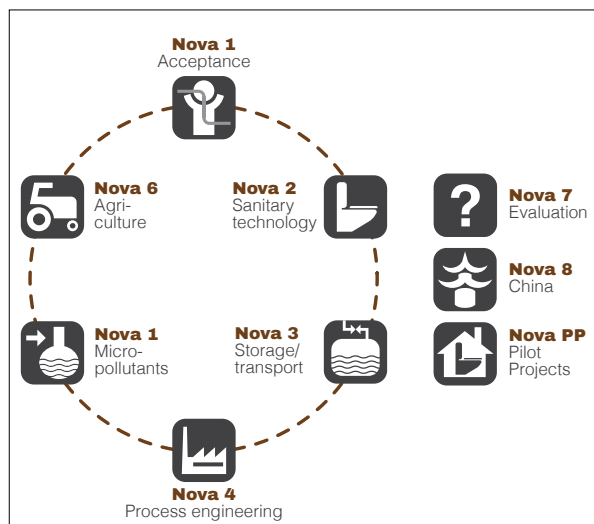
Nova 1
Acceptance

Nova 6
Agri-
culture

Nova 2
Sanitary
technology

Nova 1
Micro-
pollutants

Nova 3
Storage/
transport

Nova 4
Process engineering

Nova 7
Evaluation

Nova 8
China

Nova PP
Pilot
Projects